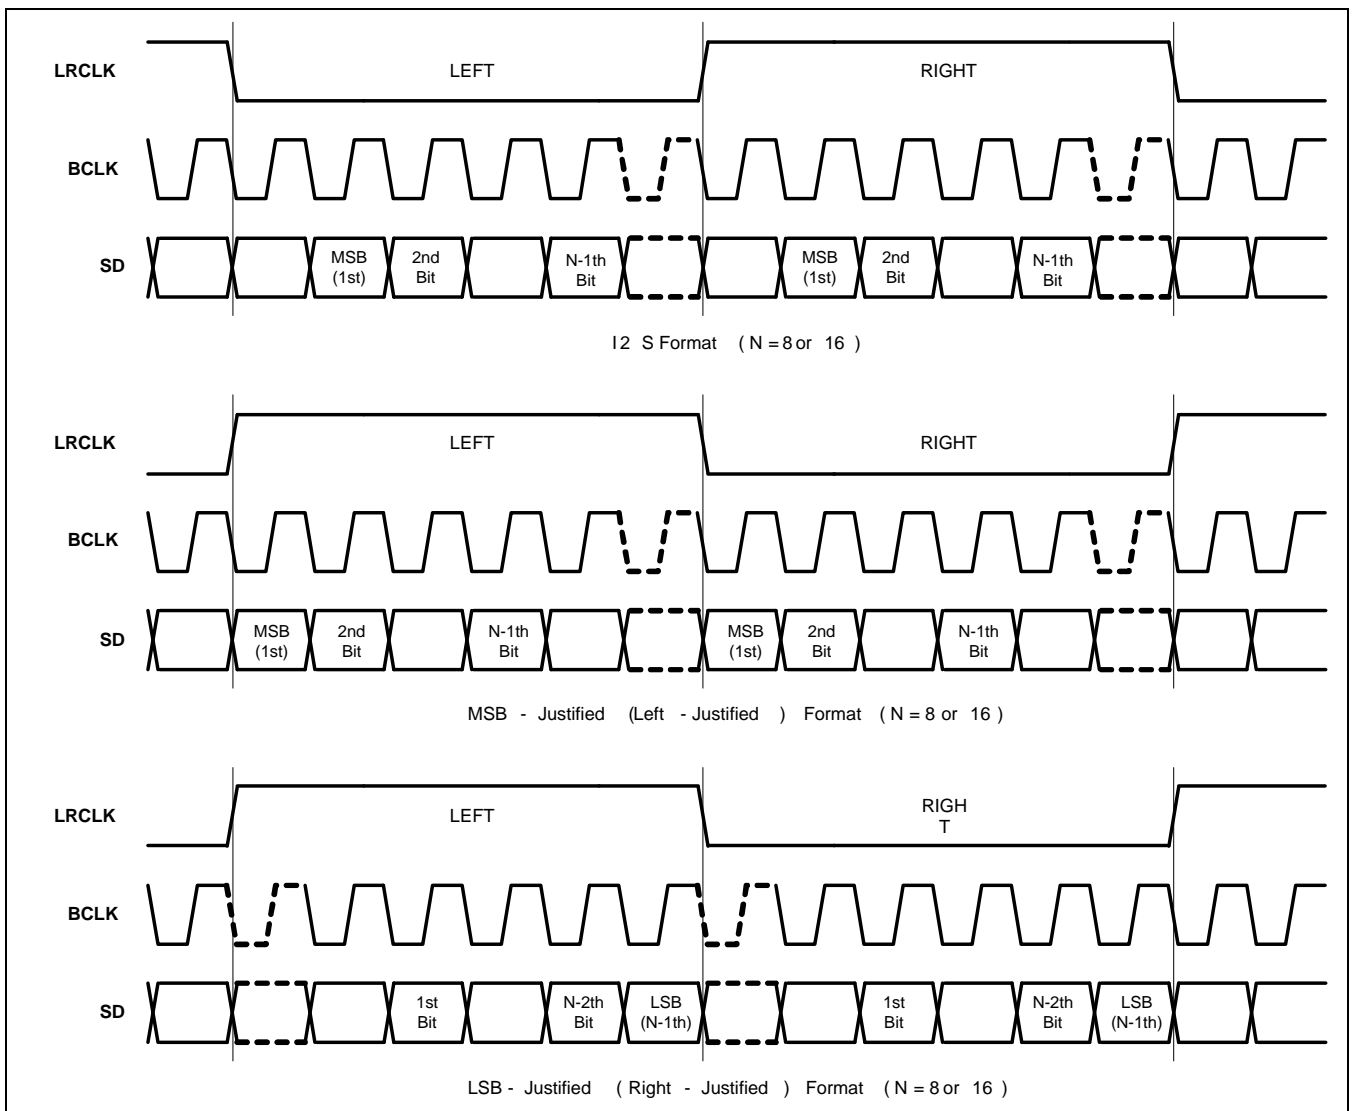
LRCLK

LEFT

RIGHT

BCLK

SD

MSB (1st)

2nd Bit

N-1th Bit

MSB (1st)

2nd Bit

N-1th Bit

I2 S Format ( N = 8 or 16 )

LRCLK

LEFT

RIGHT

BCLK

SD

MSB (1st)

2nd Bit

N-1th Bit

MSB (1st)

2nd Bit

N-1th Bit

MSB - Justified (Left - Justified ) Format ( N = 8 or 16 )

LRCLK

LEFT

RIGH T

BCLK

SD

1st Bit

N-2th Bit

LSB (N-1th)

1st Bit

N-2th Bit

LSB (N-1th)

LSB - Justified ( Right - Justified ) Format ( N = 8 or 16 )